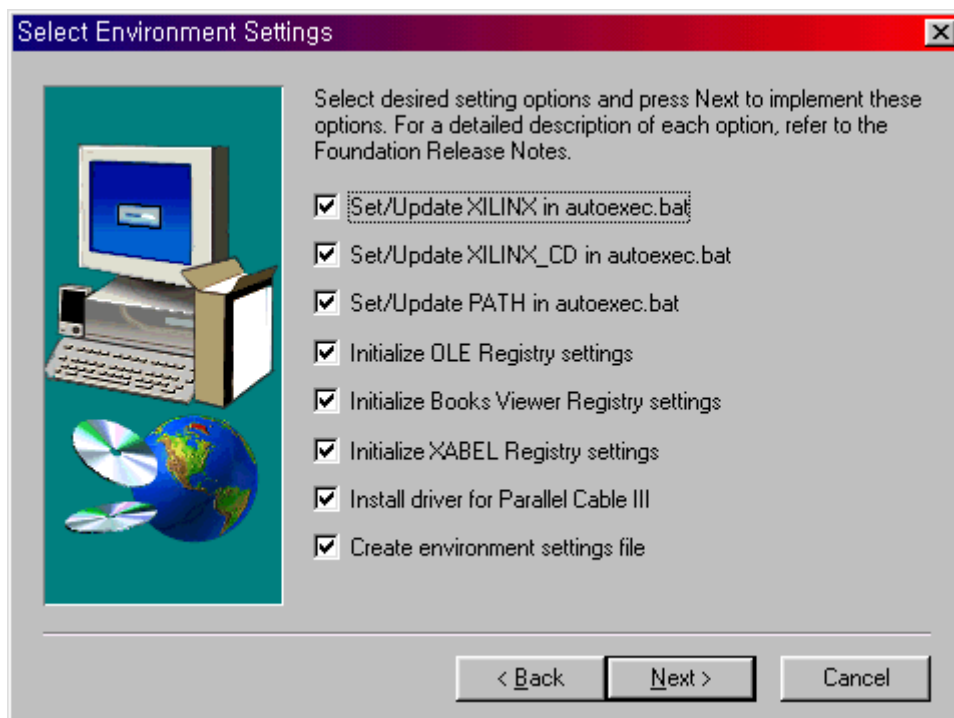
Select Environment Settings

Select desired setting options and press Next to implement these options. For a detailed description of each option, refer to the Foundation Release Notes.

☑ Set/Update XILINX in autoexec.bat
☑ Set/Update XILINX_CD in autoexec.bat
☑ Set/Update PATH in autoexec.bat
☑ Initialize OLE Registry settings
☑ Initialize Books Viewer Registry settings
☑ Initialize XABEL Registry settings
☑ Install driver for Parallel Cable III
☑ Create environment settings file

< Back | Next > | Cancel